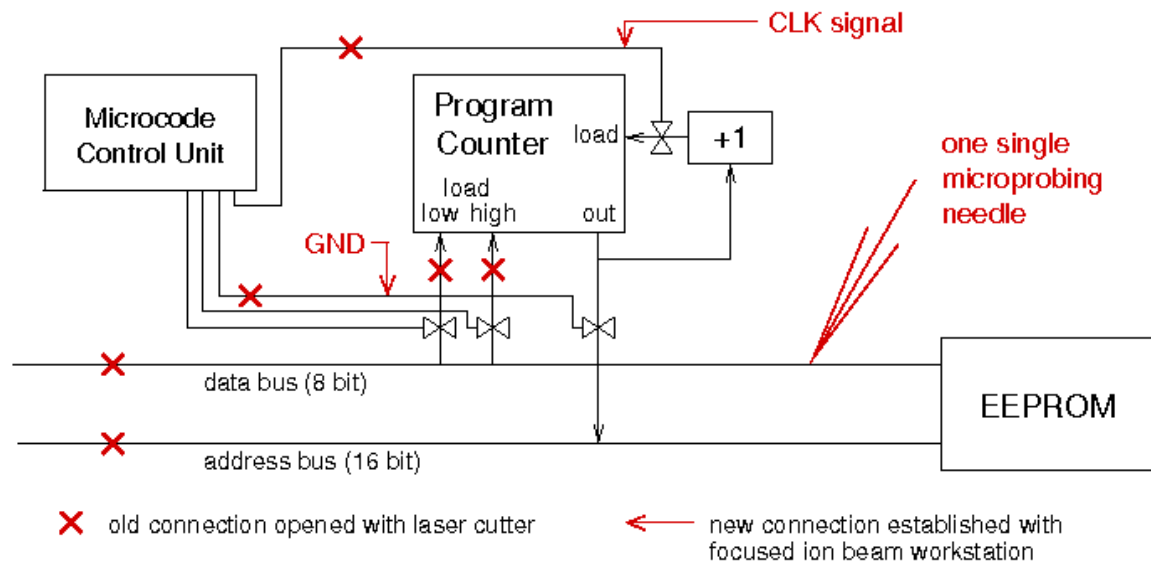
CLK signal

Microcode Control Unit

Program Counter

load

+1

load
low high

out

one single microprobing needle

GND

data bus (8 bit)

address bus (16 bit)

EEPROM

old connection opened with laser cutter

new connection established with focused ion beam workstation